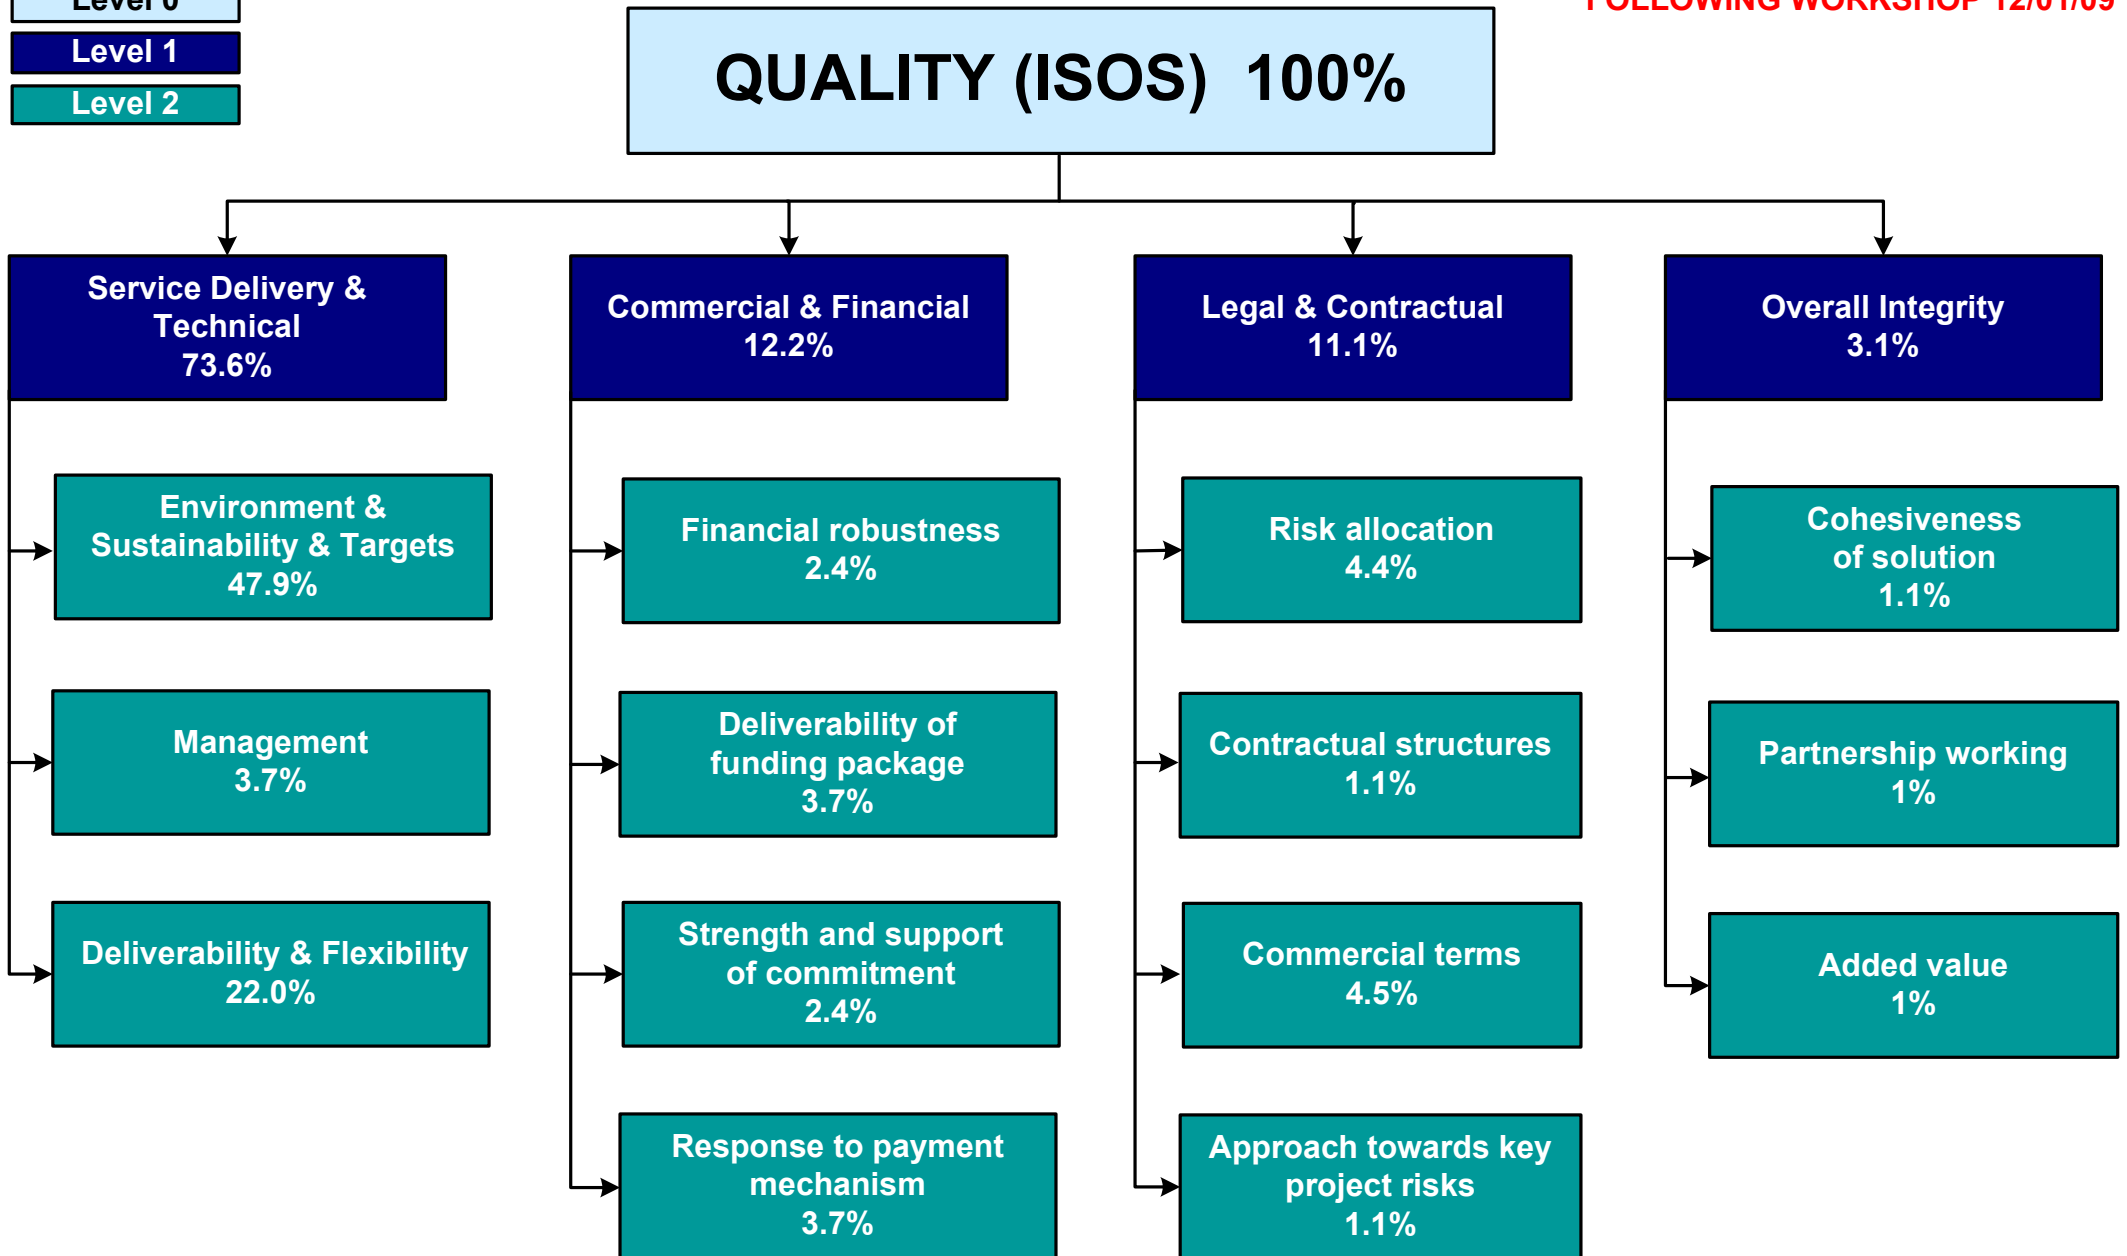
Level 0
Level 1
Level 2

FOLLOWING WORKSHOP 12/01/09

QUALITY (ISOS) 100%

Service Delivery & Technical
73.6%

Commercial & Financial
12.2%

Legal & Contractual
11.1%

Overall Integrity
3.1%

Environment & Sustainability & Targets
47.9%

Management
3.7%

Deliverability & Flexibility
22.0%

Financial robustness
2.4%

Deliverability of funding package
3.7%

Strength and support of commitment
2.4%

Response to payment mechanism
3.7%

Risk allocation
4.4%

Contractual structures
1.1%

Commercial terms
4.5%

Approach towards key project risks
1.1%

Cohesiveness of solution
1.1%

Partnership working
1%

Added value
1%